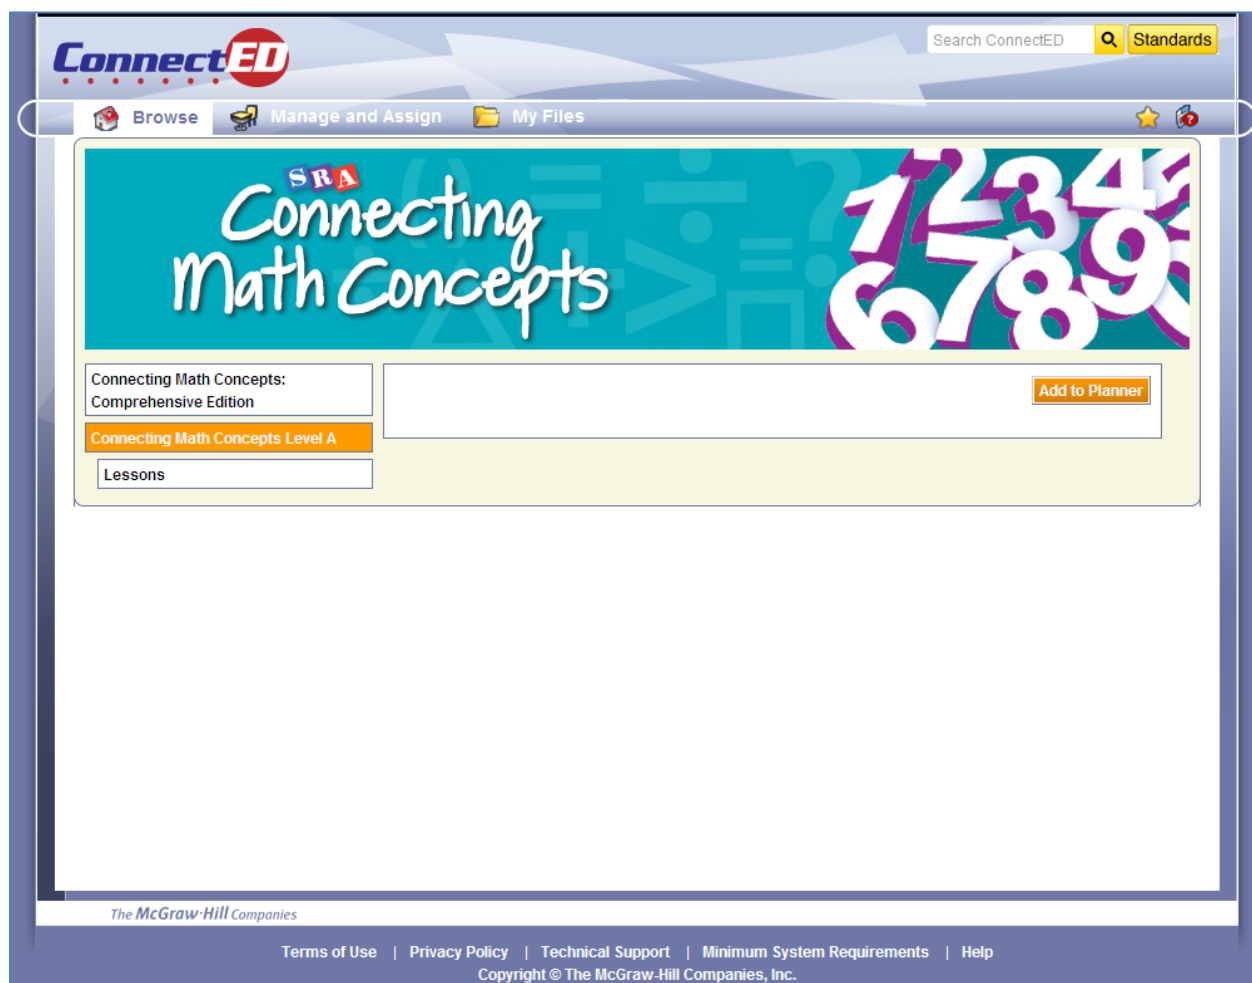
ConnectED

Search ConnectED

Standards

Browse

Manage and Assign

My Files

SRA

Connecting Math Concepts

1234
6789

Connecting Math Concepts: Comprehensive Edition

Connecting Math Concepts Level A

Lessons

Add to Planner

The McGraw-Hill Companies

Terms of Use | Privacy Policy | Technical Support | Minimum System Requirements | Help

Copyright © The McGraw-Hill Companies, Inc.